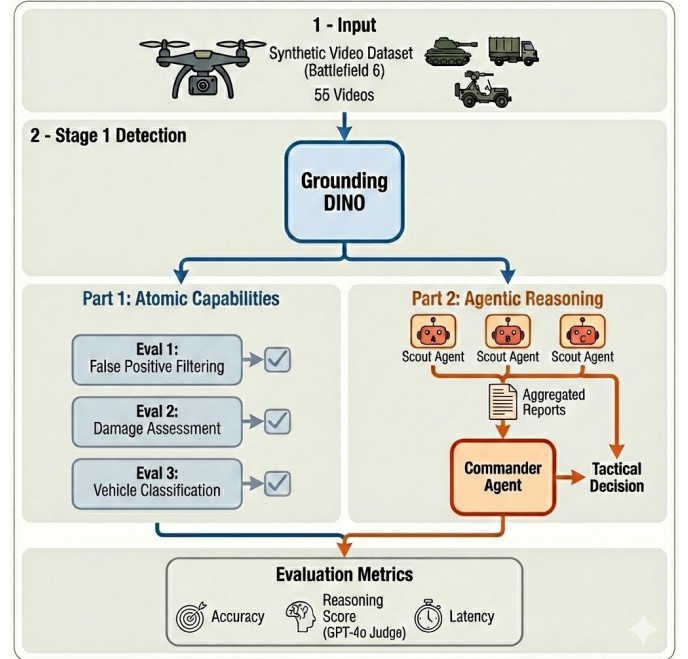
1 - Input

Synthetic Video Dataset (Battlefield 6)

55 Videos

2 - Stage 1 Detection

Grounding DINO

Part 1: Atomic Capabilities

Eval 1: False Positive Filtering

Eval 2: Damage Assessment

Eval 3: Vehicle Classification

Part 2: Agentic Reasoning

A
Scout Agent

B
Scout Agent

C
Scout Agent

Aggregated Reports

Commander Agent

Tactical Decision

Evaluation Metrics

Accuracy

Reasoning Score (GPT-4o Judge)

Latency